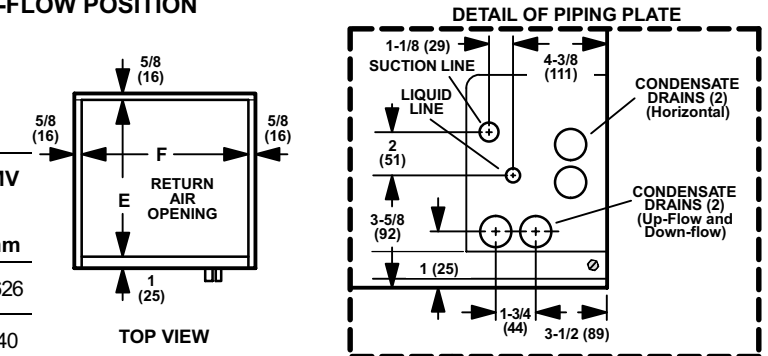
-FLOW POSITION

IV

m

526

40

5/8 (16)

5/8 (16)

5/8 (16)

F

E

RETURN AIR OPENING

1 (25)

TOP VIEW

DETAIL OF PIPING PLATE

1-1/8 (29)

SUCTION LINE

4-3/8 (111)

LIQUID LINE

CONDENSATE DRAINS (2) (Horizontal)

2 (51)

3-5/8 (92)

CONDENSATE DRAINS (2) (Up-Flow and Down-flow)

1 (25)

1-3/4 (44)

3-1/2 (89)